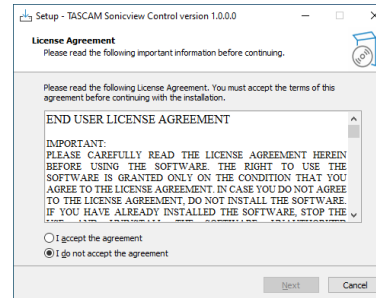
Setup - TASCAM Sonicview Control version 1.0.0.0

License Agreement
Please read the following important information before continuing.

Please read the following License Agreement. You must accept the terms of this agreement before continuing with the installation.

END USER LICENSE AGREEMENT

IMPORTANT:
PLEASE CAREFULLY READ THE LICENSE AGREEMENT HEREIN BEFORE USING THE SOFTWARE. THE RIGHT TO USE THE SOFTWARE IS GRANTED ONLY ON THE CONDITION THAT YOU AGREE TO THE LICENSE AGREEMENT. IN CASE YOU DO NOT AGREE TO THE LICENSE AGREEMENT, DO NOT INSTALL THE SOFTWARE. IF YOU HAVE ALREADY INSTALLED THE SOFTWARE, STOP THE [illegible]

I accept the agreement
I do not accept the agreement

Next
Cancel